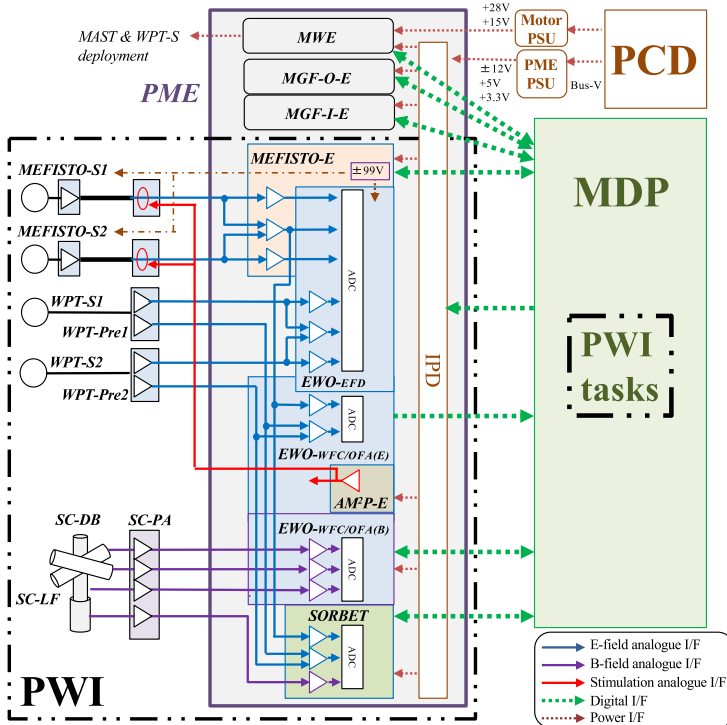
+28V
+15V
Motor PSU
PCD
MAST & WPT-S deployment
MWE
PME PSU
±12V
+5V
+3.3V
Bus-V
PME
MGF-O-E
MGF-I-E
MDP
MEFISTO-E
±99V
MEFISTO-S1
MEFISTO-S2
ADC
WPT-S1
WPT-Pre1
WPT-S2
WPT-Pre2
EWO-EFD
IPD
PWI tasks
ADC
EWO-WFC/OFA(E)
AM²P-E
SC-DB
SC-PA
SC-LF
EWO-WFC/OFA(B)
ADC
SORBET
ADC
PWI
E-field analogue I/F
B-field analogue I/F
Stimulation analogue I/F
Digital I/F
Power I/F